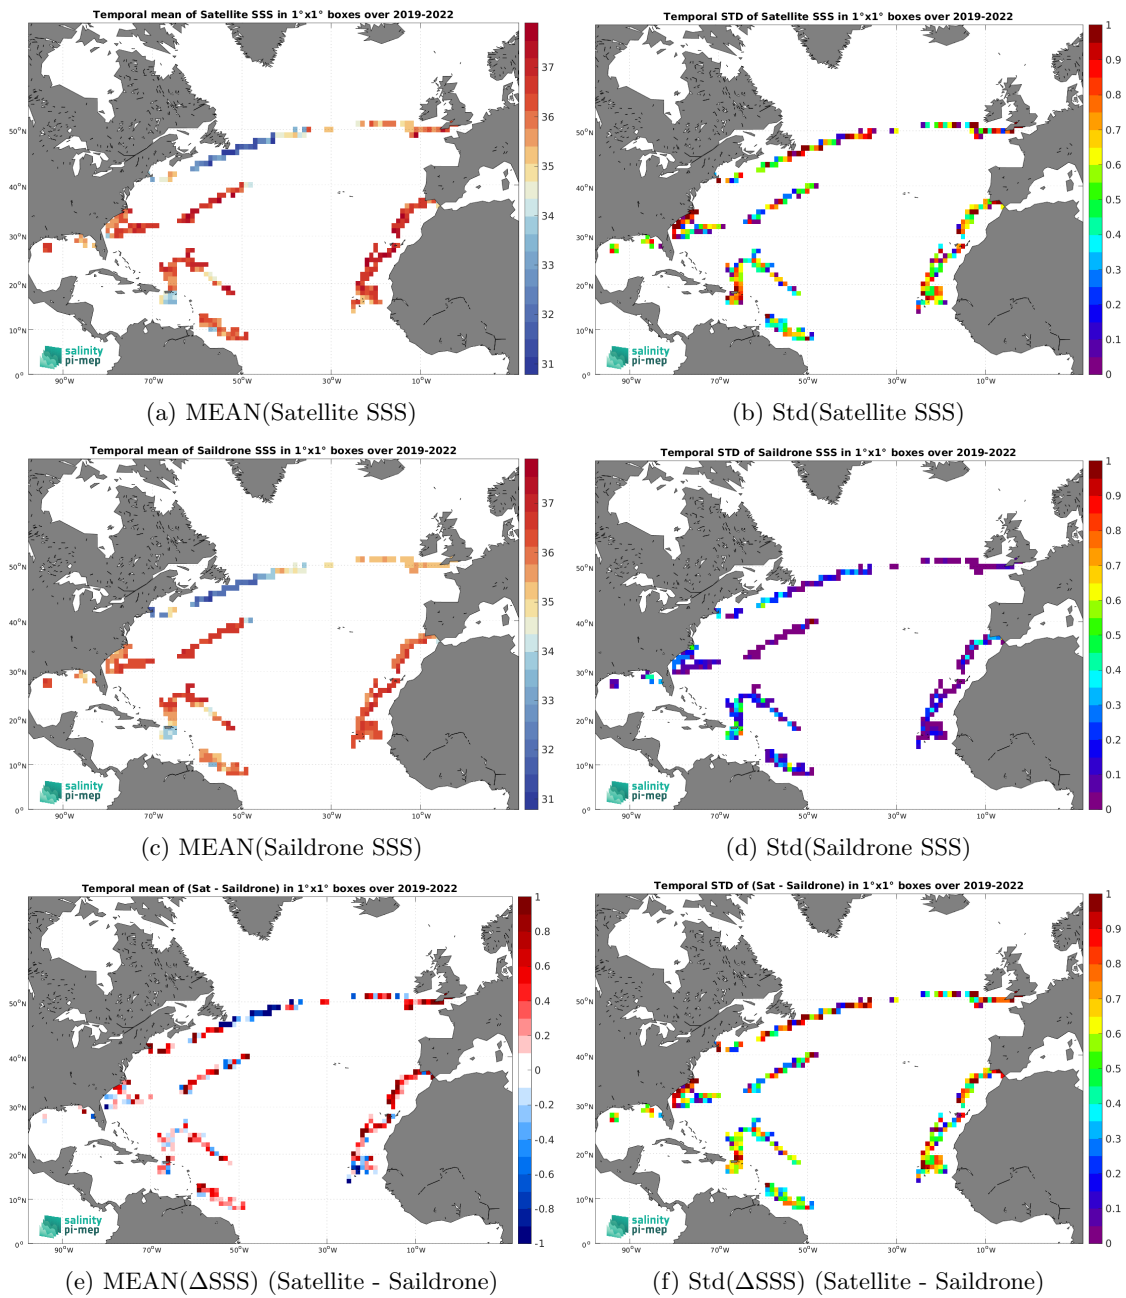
Temporal mean of Satellite SSS in 1°x1° boxes over 2019-2022

37
36
35
34
33
32
31

50°N
40°N
30°N
20°N
10°N
0°

90°W 70°W 50°W 30°W 10°W

salinity pi-mep

(a) MEAN(Satellite SSS)

Temporal STD of Satellite SSS in 1°x1° boxes over 2019-2022

1
0.9
0.8
0.7
0.6
0.5
0.4
0.3
0.2
0.1
0

50°N
40°N
30°N
20°N
10°N
0°

90°W 70°W 50°W 30°W 10°W

salinity pi-mep

(b) Std(Satellite SSS)

Temporal mean of Saildrone SSS in 1°x1° boxes over 2019-2022

37
36
35
34
33
32
31

50°N
40°N
30°N
20°N
10°N
0°

90°W 70°W 50°W 30°W 10°W

salinity pi-mep

(c) MEAN(Saildrone SSS)

Temporal STD of Saildrone SSS in 1°x1° boxes over 2019-2022

1
0.9
0.8
0.7
0.6
0.5
0.4
0.3
0.2
0.1
0

50°N
40°N
30°N
20°N
10°N
0°

90°W 70°W 50°W 30°W 10°W

salinity pi-mep

(d) Std(Saildrone SSS)

Temporal mean of (Sat - Saildrone) in 1°x1° boxes over 2019-2022

1
0.8
0.6
0.4
0.2
0
-0.2
-0.4
-0.6
-0.8
-1

50°N
40°N
30°N
20°N
10°N
0°

90°W 70°W 50°W 30°W 10°W

salinity pi-mep

(e) MEAN(ΔSSS) (Satellite - Saildrone)

Temporal STD of (Sat - Saildrone) in 1°x1° boxes over 2019-2022

1
0.9
0.8
0.7
0.6
0.5
0.4
0.3
0.2
0.1
0

50°N
40°N
30°N
20°N
10°N
0°

90°W 70°W 50°W 30°W 10°W

salinity pi-mep

(f) Std(ΔSSS) (Satellite - Saildrone)